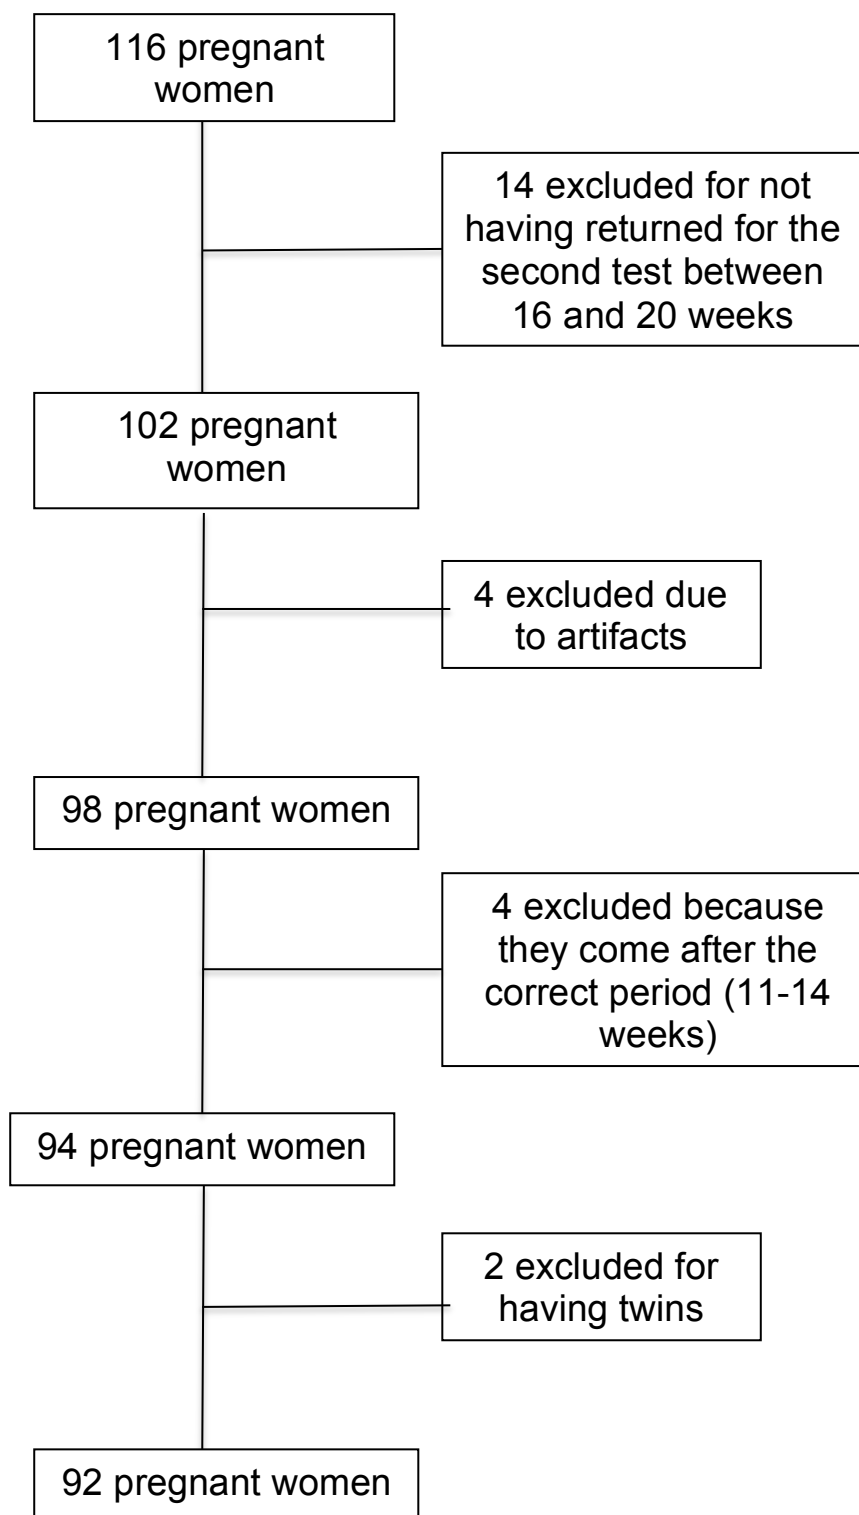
116 pregnant women

14 excluded for not having returned for the second test between 16 and 20 weeks

102 pregnant women

4 excluded due to artifacts

98 pregnant women

4 excluded because they come after the correct period (11-14 weeks)

94 pregnant women

2 excluded for having twins

92 pregnant women